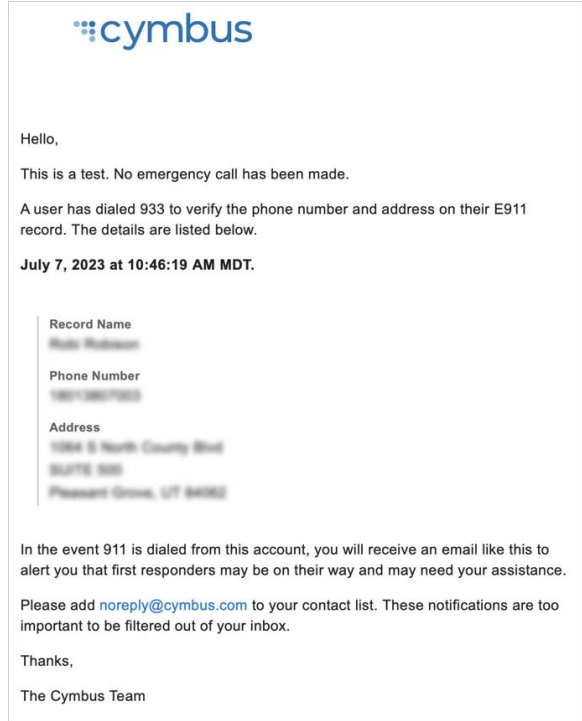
cymbus

Hello,

This is a test. No emergency call has been made.

A user has dialed 933 to verify the phone number and address on their E911 record. The details are listed below.

**July 7, 2023 at 10:46:19 AM MDT.**

Record Name
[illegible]

Phone Number
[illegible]

Address
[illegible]
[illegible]
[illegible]

In the event 911 is dialed from this account, you will receive an email like this to alert you that first responders may be on their way and may need your assistance.

Please add noreply@cymbus.com to your contact list. These notifications are too important to be filtered out of your inbox.

Thanks,

The Cymbus Team